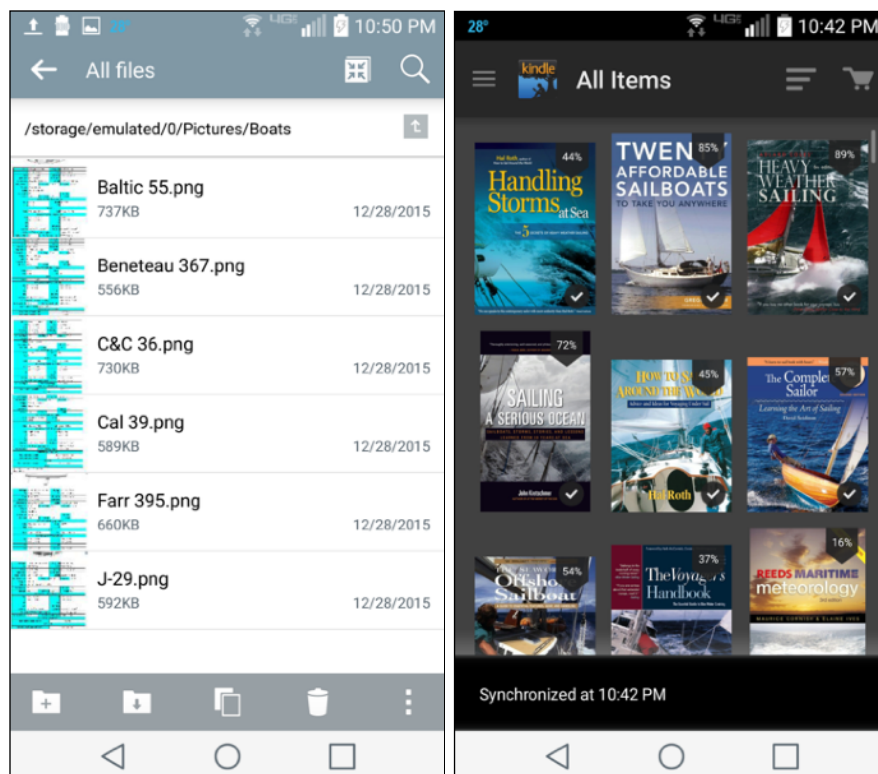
28° 4GE 10:50 PM

All files

/storage/emulated/0/Pictures/Boats

Baltic 55.png
737KB 12/28/2015

Beneteau 367.png
556KB 12/28/2015

C&C 36.png
730KB 12/28/2015

Cal 39.png
589KB 12/28/2015

Farr 395.png
660KB 12/28/2015

J-29.png
592KB 12/28/2015

28° 4GE 10:42 PM

kindle All Items

Hal Roth 44% Handling Storms at Sea

TWEN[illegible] 85% AFFORDABLE SAILBOATS TO TAKE YOU ANYWHERE

HEAVY WEATHER SAILING 89%

72% SAILING A SERIOUS OCEAN John Kretschmer

HOW TO S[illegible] AROUND THE W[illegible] 45% Hal Roth

The Comple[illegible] Sailor 57% Learning the Art of Sailing

Offsho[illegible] Sailboat 54%

The Voyager's Handbook 37%

REEDS MARITIME meteorology 16%

Synchronized at 10:42 PM